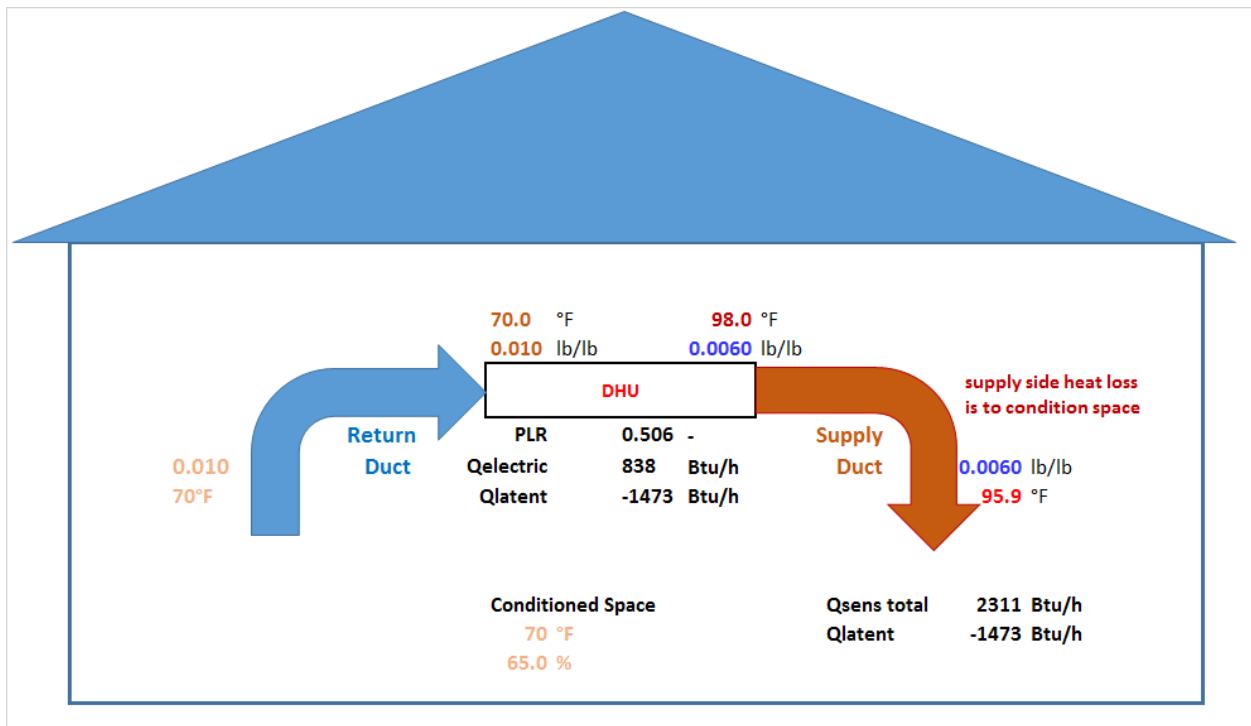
70.0 °F
0.010 lb/lb

98.0 °F
0.0060 lb/lb

DHU

supply side heat loss is to condition space

Return Duct

0.010
70°F

PLR 0.506 -
Qelectric 838 Btu/h
Qlatent -1473 Btu/h

Supply Duct

0.0060 lb/lb
95.9 °F

Conditioned Space
70 °F
65.0 %

Qsens total 2311 Btu/h
Qlatent -1473 Btu/h